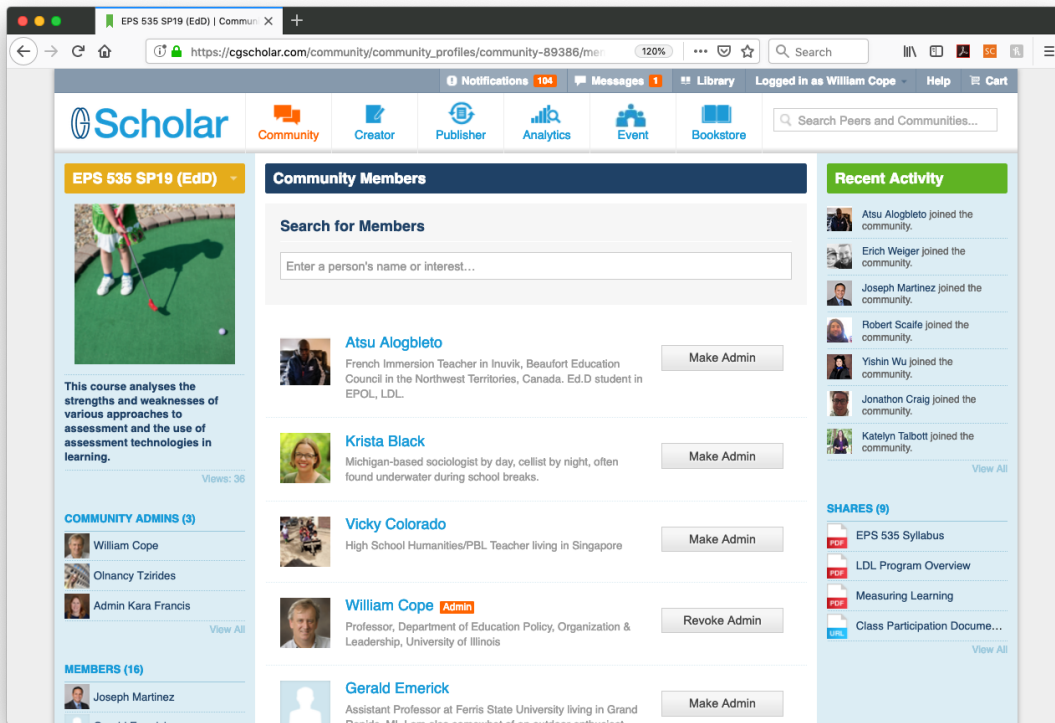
EPS 535 SP19 (EdD) | Commu

https://cgscholar.com/community/community_profiles/community-89386/me

120%

Search

Notifications 104 | Messages 1 | Library | Logged in as William Cope | Help | Cart

Scholar

Community | Creator | Publisher | Analytics | Event | Bookstore

Search Peers and Communities...

EPS 535 SP19 (EdD)

This course analyses the strengths and weaknesses of various approaches to assessment and the use of assessment technologies in learning.

Views: 36

COMMUNITY ADMINS (3)

William Cope

Olnancy Tzirides

Admin Kara Francis

View All

MEMBERS (16)

Joseph Martinez

Community Members

Search for Members

Enter a person's name or interest...

Atsu Alogbleto
French Immersion Teacher in Inuvik, Beaufort Education Council in the Northwest Territories, Canada. Ed.D student in EPOL, LDL.
Make Admin

Krista Black
Michigan-based sociologist by day, cellist by night, often found underwater during school breaks.
Make Admin

Vicky Colorado
High School Humanities/PBL Teacher living in Singapore
Make Admin

William Cope Admin
Professor, Department of Education Policy, Organization & Leadership, University of Illinois
Revoke Admin

Gerald Emerick
Assistant Professor at Ferris State University living in Grand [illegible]
Make Admin

Recent Activity

Atsu Alogbleto joined the community.

Erich Weiger joined the community.

Joseph Martinez joined the community.

Robert Scaife joined the community.

Yishin Wu joined the community.

Jonathon Craig joined the community.

Katelyn Talbott joined the community.

View All

SHARES (9)

EPS 535 Syllabus

LDL Program Overview

Measuring Learning

Class Participation Docume...

View All